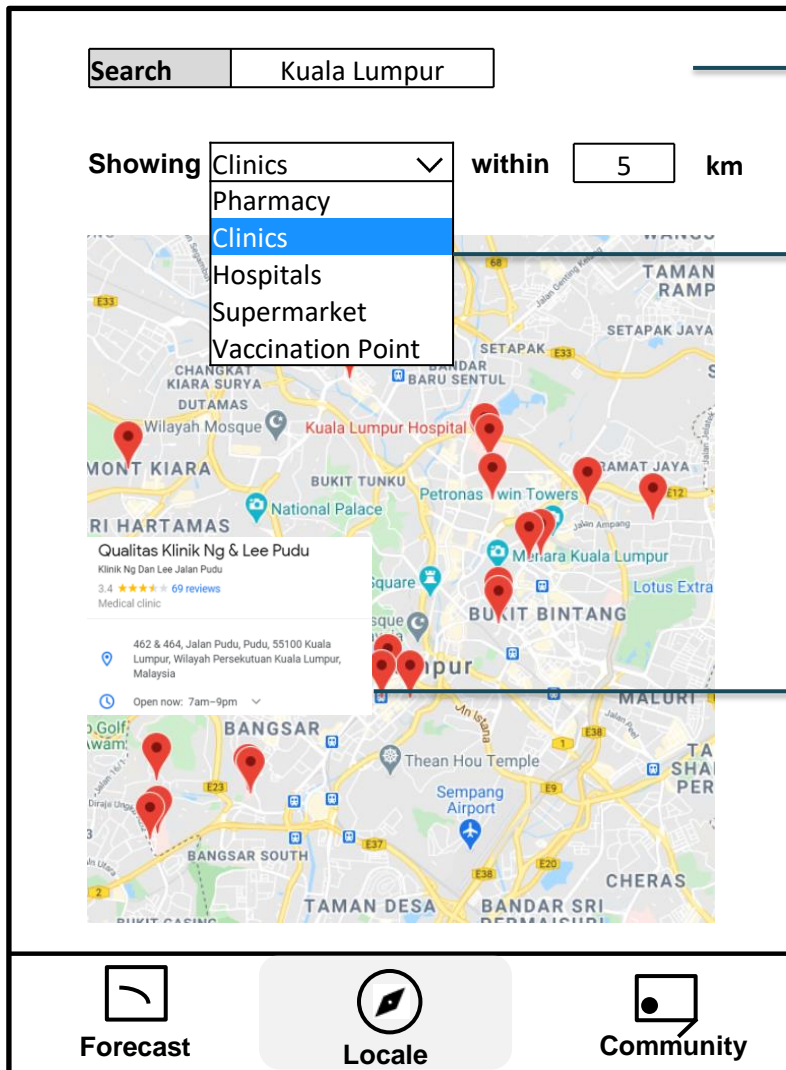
Search Kuala Lumpur

Showing Clinics within 5 km

Pharmacy
Clinics
Hospitals
Supermarket
Vaccination Point

TAMAN RAMP
SETAPAK JAYA
SETAPAK
BANDAR BARU SENTUL
CHANGKAT KIARA SURYA
DUTAMAS
Wilayah Mosque
Kuala Lumpur Hospital
MONT KIARA
BUKIT TUNKU
Petronas Twin Towers
RAMAT JAYA
National Palace
RI HARTAMAS
Menara Kuala Lumpur
Lotus Extra
Square
BUKIT BINTANG
MALURI
BANGSAR
Thean Hou Temple
Sempang Airport
BANGSAR SOUTH
CHERAS
TAMAN DESA
BANDAR SRI

Qualitas Klinik Ng & Lee Pudu
Klinik Ng Dan Lee Jalan Pudu
3.4 69 reviews
Medical clinic
462 & 464, Jalan Pudu, Pudu, 55100 Kuala Lumpur, Wilayah Persekutuan Kuala Lumpur, Malaysia
Open now: 7am–9pm

Forecast
Locale
Community